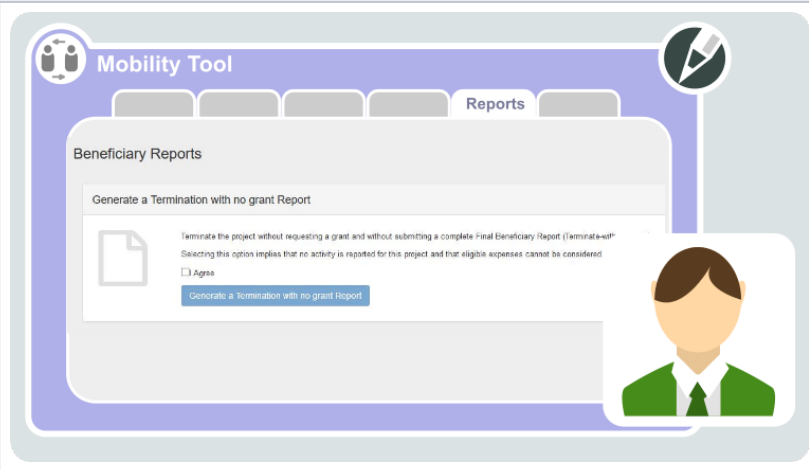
Mobility Tool

Reports

Beneficiary Reports

Generate a Termination with no grant Report

Terminate the project without requesting a grant and without submitting a complete Final Beneficiary Report (Terminate-with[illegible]

Selecting this option implies that no activity is reported for this project and that eligible expenses cannot be considered.

☐ Agree

Generate a Termination with no grant Report